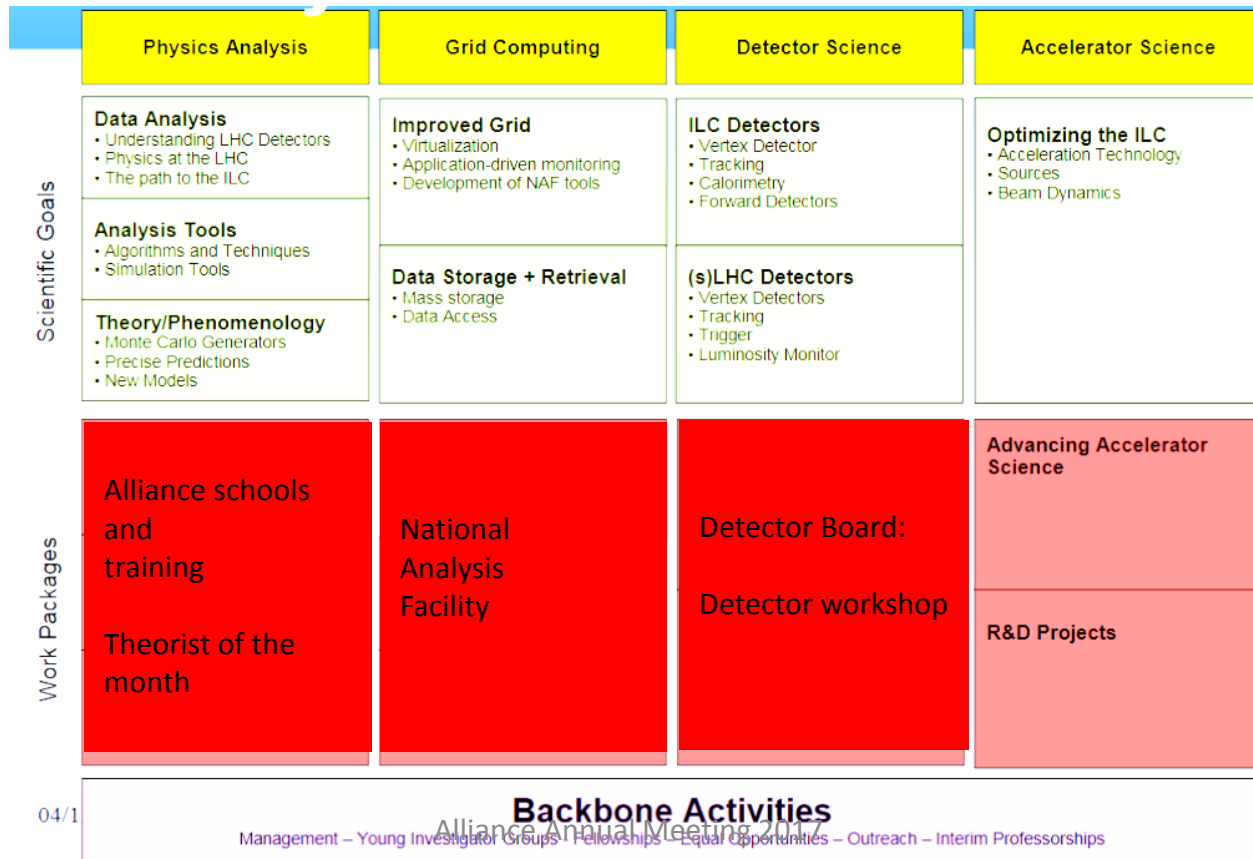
| Physics Analysis | Grid Computing | Detector Science | Accelerator Science |
|---|---|---|---|

Scientific Goals

Data Analysis
• Understanding LHC Detectors
• Physics at the LHC
• The path to the ILC

Analysis Tools
• Algorithms and Techniques
• Simulation Tools

Theory/Phenomenology
• Monte Carlo Generators
• Precise Predictions
• New Models

Improved Grid
• Virtualization
• Application-driven monitoring
• Development of NAF tools

Data Storage + Retrieval
• Mass storage
• Data Access

ILC Detectors
• Vertex Detector
• Tracking
• Calorimetry
• Forward Detectors

(s)LHC Detectors
• Vertex Detectors
• Tracking
• Trigger
• Luminosity Monitor

Optimizing the ILC
• Acceleration Technology
• Sources
• Beam Dynamics

Work Packages

Alliance schools and training

Theorist of the month

National Analysis Facility

Detector Board:

Detector workshop

Advancing Accelerator Science

R&D Projects

04/1

Backbone Activities

Alliance Annual Meeting 2017

Management – Young Investigator Groups – Fellowships – Equal Opportunities – Outreach – Interim Professorships